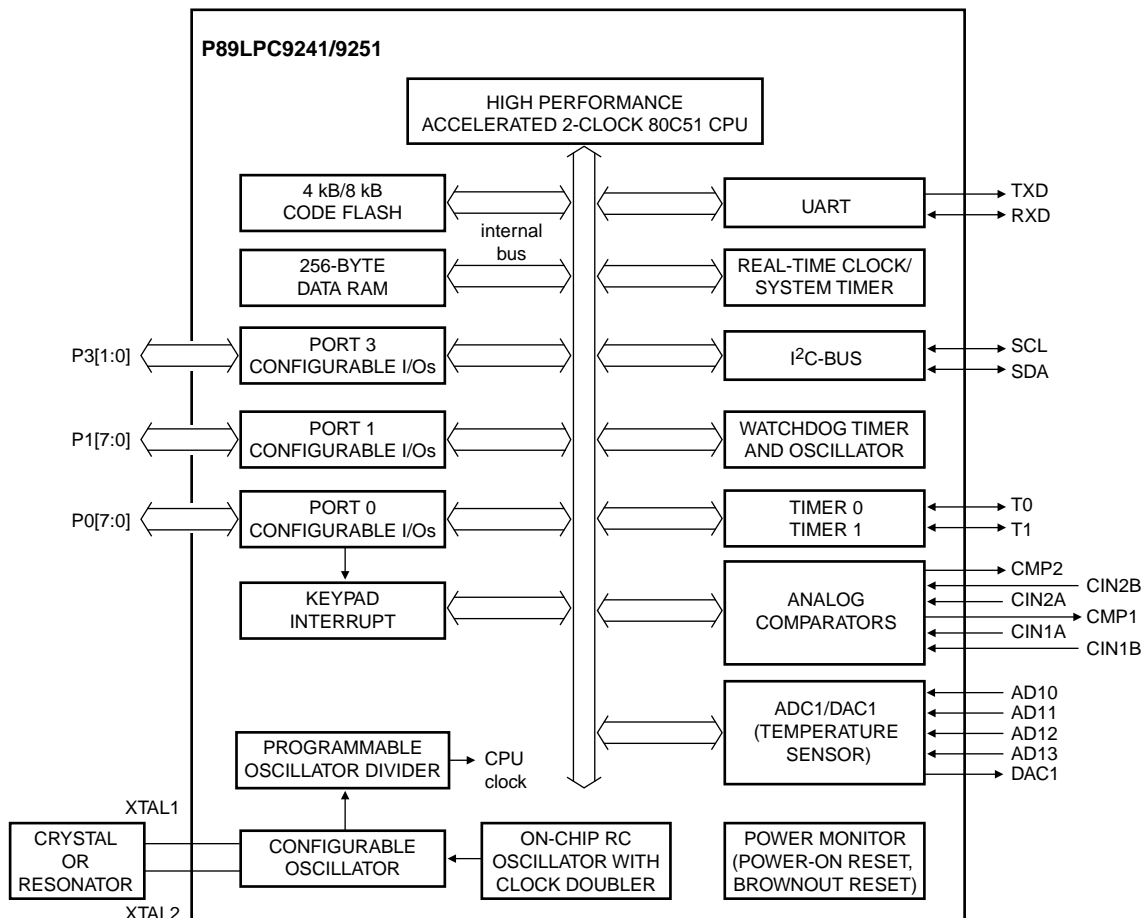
P89LPC9241/9251

HIGH PERFORMANCE ACCELERATED 2-CLOCK 80C51 CPU

4 kB/8 kB CODE FLASH

internal bus

256-BYTE DATA RAM

P3[1:0]

PORT 3 CONFIGURABLE I/Os

P1[7:0]

PORT 1 CONFIGURABLE I/Os

P0[7:0]

PORT 0 CONFIGURABLE I/Os

KEYPAD INTERRUPT

UART

TXD

RXD

REAL-TIME CLOCK/ SYSTEM TIMER

I$^2$C-BUS

SCL

SDA

WATCHDOG TIMER AND OSCILLATOR

TIMER 0 TIMER 1

T0

T1

ANALOG COMPARATORS

CMP2

CIN2B

CIN2A

CMP1

CIN1A

CIN1B

ADC1/DAC1 (TEMPERATURE SENSOR)

AD10

AD11

AD12

AD13

DAC1

PROGRAMMABLE OSCILLATOR DIVIDER

CPU clock

XTAL1

CRYSTAL OR RESONATOR

XTAL2

CONFIGURABLE OSCILLATOR

ON-CHIP RC OSCILLATOR WITH CLOCK DOUBLER

POWER MONITOR (POWER-ON RESET, BROWNOUT RESET)